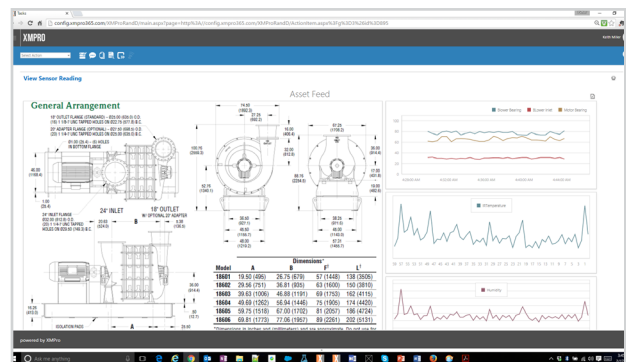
Tasks

config.xmpro365.com/XMProRandD/main.aspx?page=http%3A//config.xmpro365.com/XMProRandD/ActionItem.aspx%3Fg%3D3%26d%3D85

XMPRO

Select Action

View Sensor Reading

Asset Feed

General Arrangement

18" OUTLET FLANGE (STANDARD)

20" ADAPTER FLANGE (OPTIONAL)

24" INLET

18" OUTLET

24" INLET FLANGE

ISOLATION PADS

| Model | A | B | F | L |
|---|---|---|---|---|
| 18601 | 19.50 (496) | 26.75 (679) | 57 (1448) | 138 (3505) |
| 18602 | 29.56 (751) | 36.81 (935) | 63 (1600) | 150 (3810) |
| 18603 | 39.63 (1006) | 46.88 (1191) | 69 (1753) | 162 (4115) |
| 18604 | 49.69 (1262) | 56.94 (1446) | 75 (1905) | 174 (4420) |
| 18605 | 59.75 (1518) | 67.00 (1702) | 81 (2057) | 186 (4724) |
| 18606 | 69.81 (1773) | 77.06 (1957) | 89 (2261) | 202 (5131) |

Dimensions

*Dimensions in inches and (millimeters) and are approximate. Do not use for

Blower Bearing
Blower Inlet
Motor Bearing

Temperature

Humidity

powered by XMPro

Ask me anything